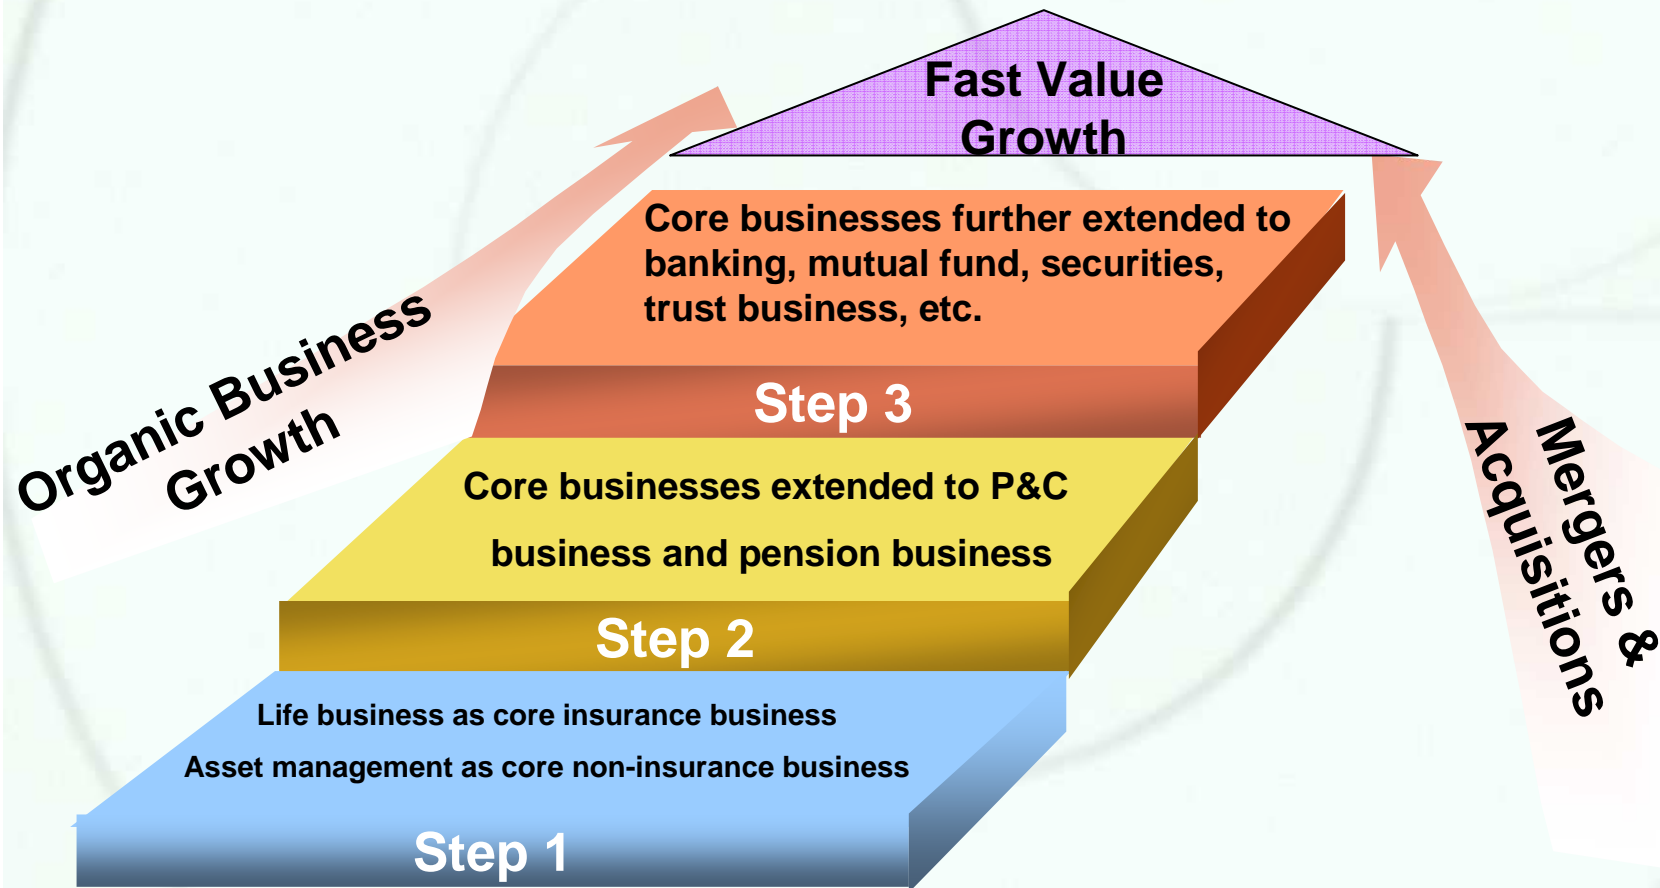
Fast Value Growth

Core businesses further extended to banking, mutual fund, securities, trust business, etc.

Step 3

Core businesses extended to P&C

business and pension business

Step 2

Life business as core insurance business

Asset management as core non-insurance business

Step 1

Organic Business Growth

Mergers & Acquisitions